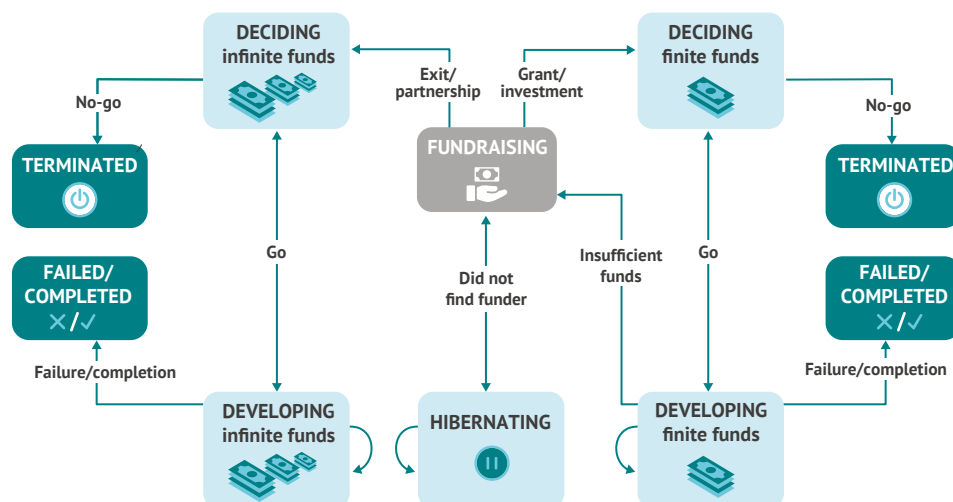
DECIDING
infinite funds

DECIDING
finite funds

No-go

Exit/
partnership

Grant/
investment

No-go

TERMINATED

FUNDRAISING

TERMINATED

Go

Insufficient
funds

Go

FAILED/
COMPLETED
✕/✓

Did not
find funder

FAILED/
COMPLETED
✕/✓

Failure/completion

Failure/completion

DEVELOPING
infinite funds

HIBERNATING

DEVELOPING
finite funds